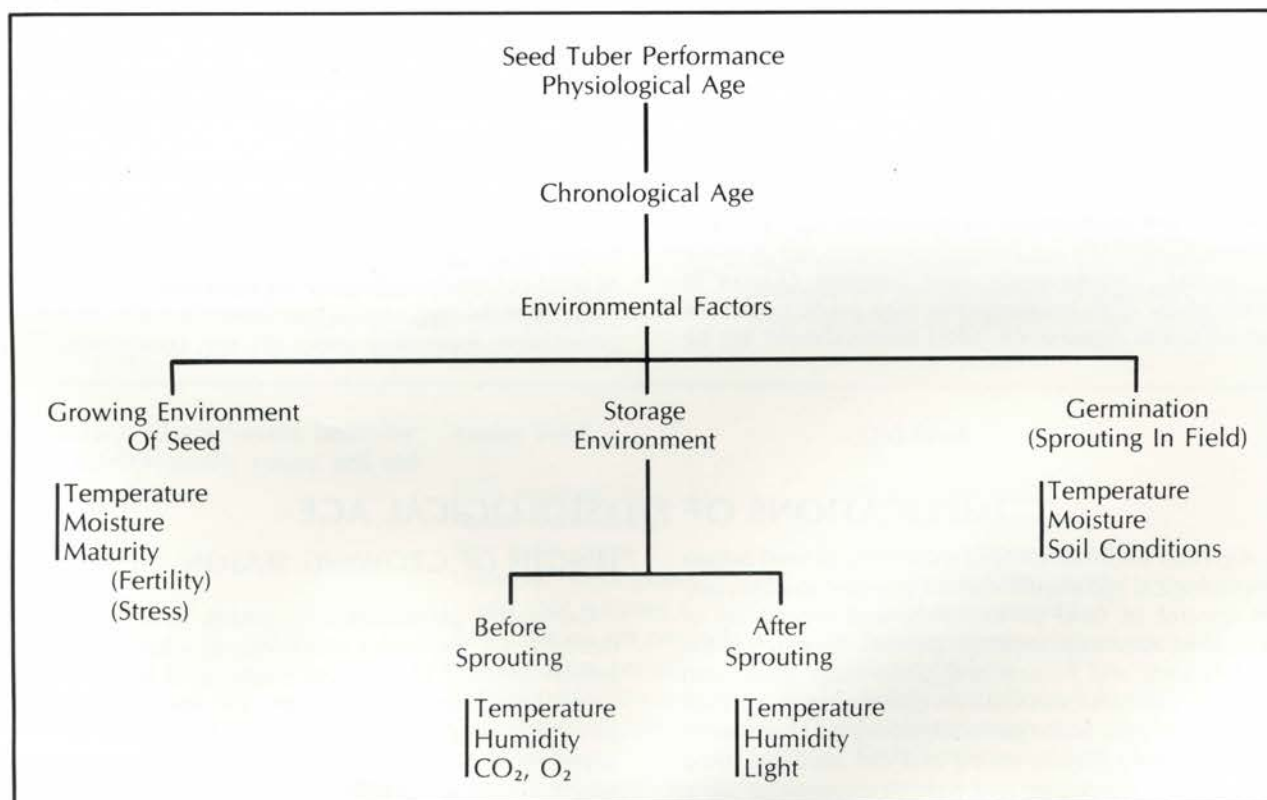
Seed Tuber Performance
Physiological Age

Chronological Age

Environmental Factors

Growing Environment
Of Seed

Temperature
Moisture
Maturity
(Fertility)
(Stress)

Storage
Environment

Before
Sprouting

Temperature
Humidity
$CO_2$, $O_2$

After
Sprouting

Temperature
Humidity
Light

Germination
(Sprouting In Field)

Temperature
Moisture
Soil Conditions